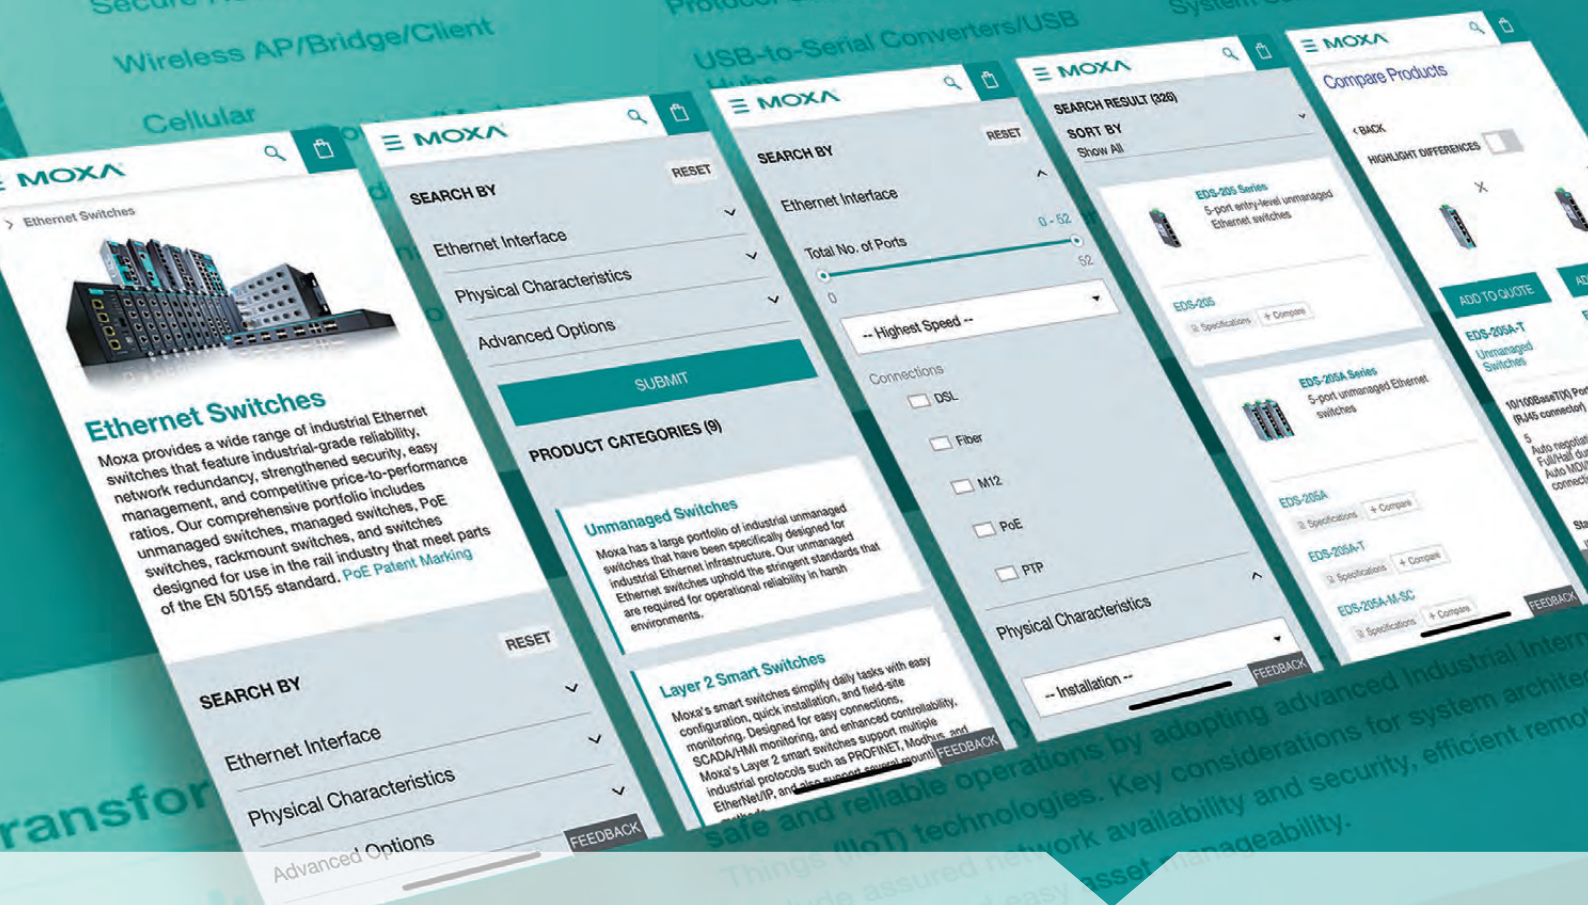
Wireless AP/Bridge/Client

Cellular

USB-to-Serial Converters/USB Hubs

MOXA

> Ethernet Switches

Ethernet Switches

Moxa provides a wide range of industrial Ethernet switches that feature industrial-grade reliability, network redundancy, strengthened security, easy management, and competitive price-to-performance ratios. Our comprehensive portfolio includes unmanaged switches, managed switches, PoE switches, rackmount switches, and switches designed for use in the rail industry that meet parts of the EN 50155 standard. PoE Patent Marking

RESET

SEARCH BY

Ethernet Interface

Physical Characteristics

Advanced Options

FEEDBACK

MOXA

SEARCH BY

RESET

Ethernet Interface

Physical Characteristics

Advanced Options

SUBMIT

PRODUCT CATEGORIES (9)

Unmanaged Switches

Moxa has a large portfolio of industrial unmanaged switches that have been specifically designed for industrial Ethernet infrastructure. Our unmanaged industrial Ethernet switches uphold the stringent standards that are required for operational reliability in harsh environments.

Layer 2 Smart Switches

Moxa's smart switches simplify daily tasks with easy configuration, quick installation, and field-site monitoring. Designed for easy connections, SCADA/HMI monitoring, and enhanced controllability, Moxa's Layer 2 smart switches support multiple industrial protocols such as PROFINET, Modbus, and EtherNet/IP, and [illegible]

FEEDBACK

MOXA

SEARCH BY

RESET

Ethernet Interface

Total No. of Ports

0 - 52

0

52

-- Highest Speed --

Connections

DSL

Fiber

M12

PoE

PTP

Physical Characteristics

-- Installation --

FEEDBACK

MOXA

SEARCH RESULT (326)

SORT BY

Show All

EDS-205 Series

5-port entry-level unmanaged Ethernet switches

EDS-205

Specifications

+ Compare

EDS-205A Series

5-port unmanaged Ethernet switches

EDS-205A

Specifications

+ Compare

EDS-205A-T

Specifications

+ Compare

EDS-205A-M-SC

Specifications

+ Compare

FEEDBACK

MOXA

Compare Products

< BACK

HIGHLIGHT DIFFERENCES

X

ADD TO QUOTE

EDS-205A-T

Unmanaged Switches

10/100BaseT(X) Por (RJ45 connector)

5

Auto negotia Full/Half du Auto MDI/ connecti

safe and reliable operations by adopting advanced Industrial Intern Things (IIoT) technologies. Key considerations for system archite network availability and security, efficient remo asset manageability.

ransfor